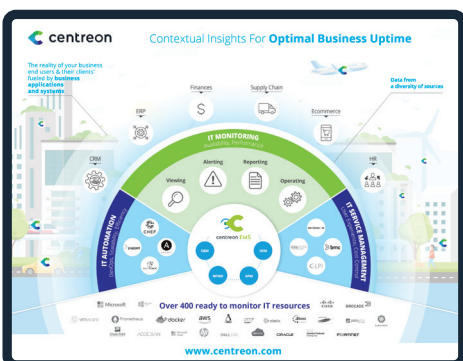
centreon

Contextual Insights For Optimal Business Uptime

The reality of your business end users & their clients' fueled by business applications and systems

Data from a diversity of sources

Finances

Supply Chain

ERP

Ecommerce

CRM

HR

IT MONITORING

Availability, Performance

Alerting

Reporting

Viewing

Operating

IT AUTOMATION

IT SERVICE MANAGEMENT

centreon EMS

CHEF

bmc

Over 400 ready to monitor IT resources

Microsoft

BROCADE

vmware

docker

aws

ORACLE

FORTINET

www.centreon.com